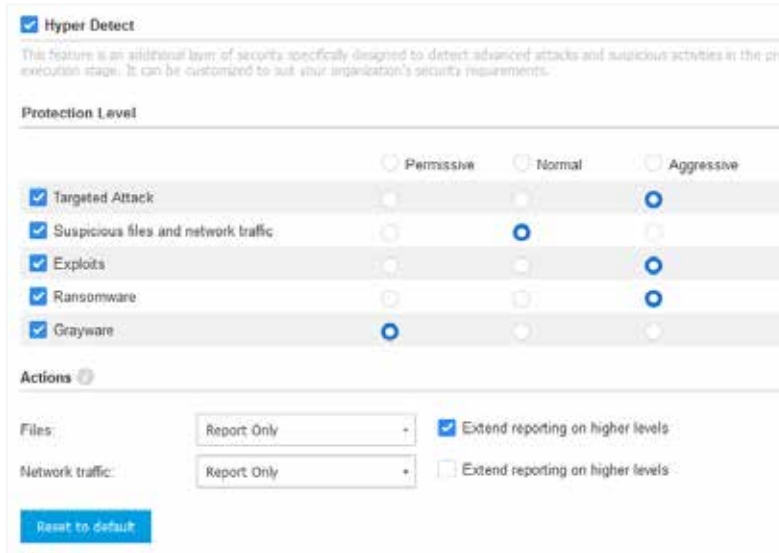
Hyper Detect

This feature is an additional layer of security specifically designed to detect advanced attacks and suspicious activities in the pr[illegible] execution stage. It can be customized to suit your organization's security requirements.

Protection Level

| | Permissive | Normal | Aggressive |
|---|---|---|---|
| Targeted Attack | | | ● |
| Suspicious files and network traffic | | ● | |
| Exploits | | | ● |
| Ransomware | | | ● |
| Grayware | ● | | |

Actions

Files: Report Only Extend reporting on higher levels

Network traffic: Report Only Extend reporting on higher levels

Reset to default